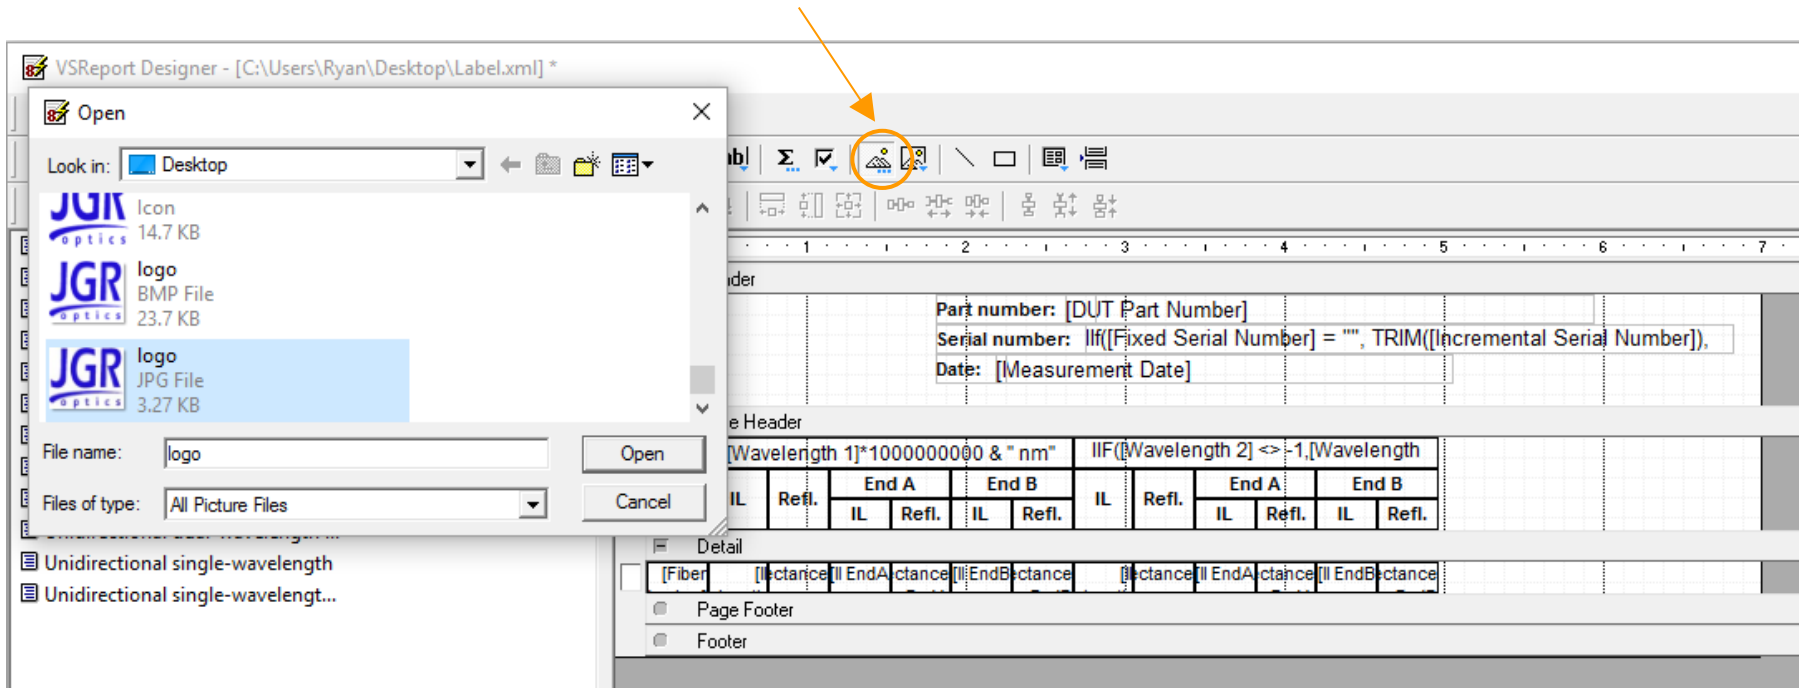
VSReport Designer - [C:\Users\Ryan\Desktop\Label.xml] *

Open

Look in: Desktop

JGR optics Icon 14.7 KB

JGR optics logo BMP File 23.7 KB

JGR optics logo JPG File 3.27 KB

File name: logo

Files of type: All Picture Files

Open

Cancel

Unidirectional single-wavelength

Unidirectional single-wavelengt...

abl Σ

1 2 3 4 5 6 7

ader

Part number: [DUT Part Number]

Serial number: IIf([Fixed Serial Number] = "", TRIM([Incremental Serial Number]),

Date: [Measurement Date]

e Header

[Wavelength 1]*1000000000 & " nm"

IIF([Wavelength 2] <> -1,[Wavelength

| IL | Refl. | End A | | End B | | IL | Refl. | End A | | End B | |
|---|---|---|---|---|---|---|---|---|---|---|---|
| | | IL | Refl. | IL | Refl. | | | IL | Refl. | IL | Refl. |

Detail

[Fiber [[ectance[Il EndA ctance[Il EndB ectance [[ectance[Il EndA ctance[Il EndB ectance

Page Footer

Footer